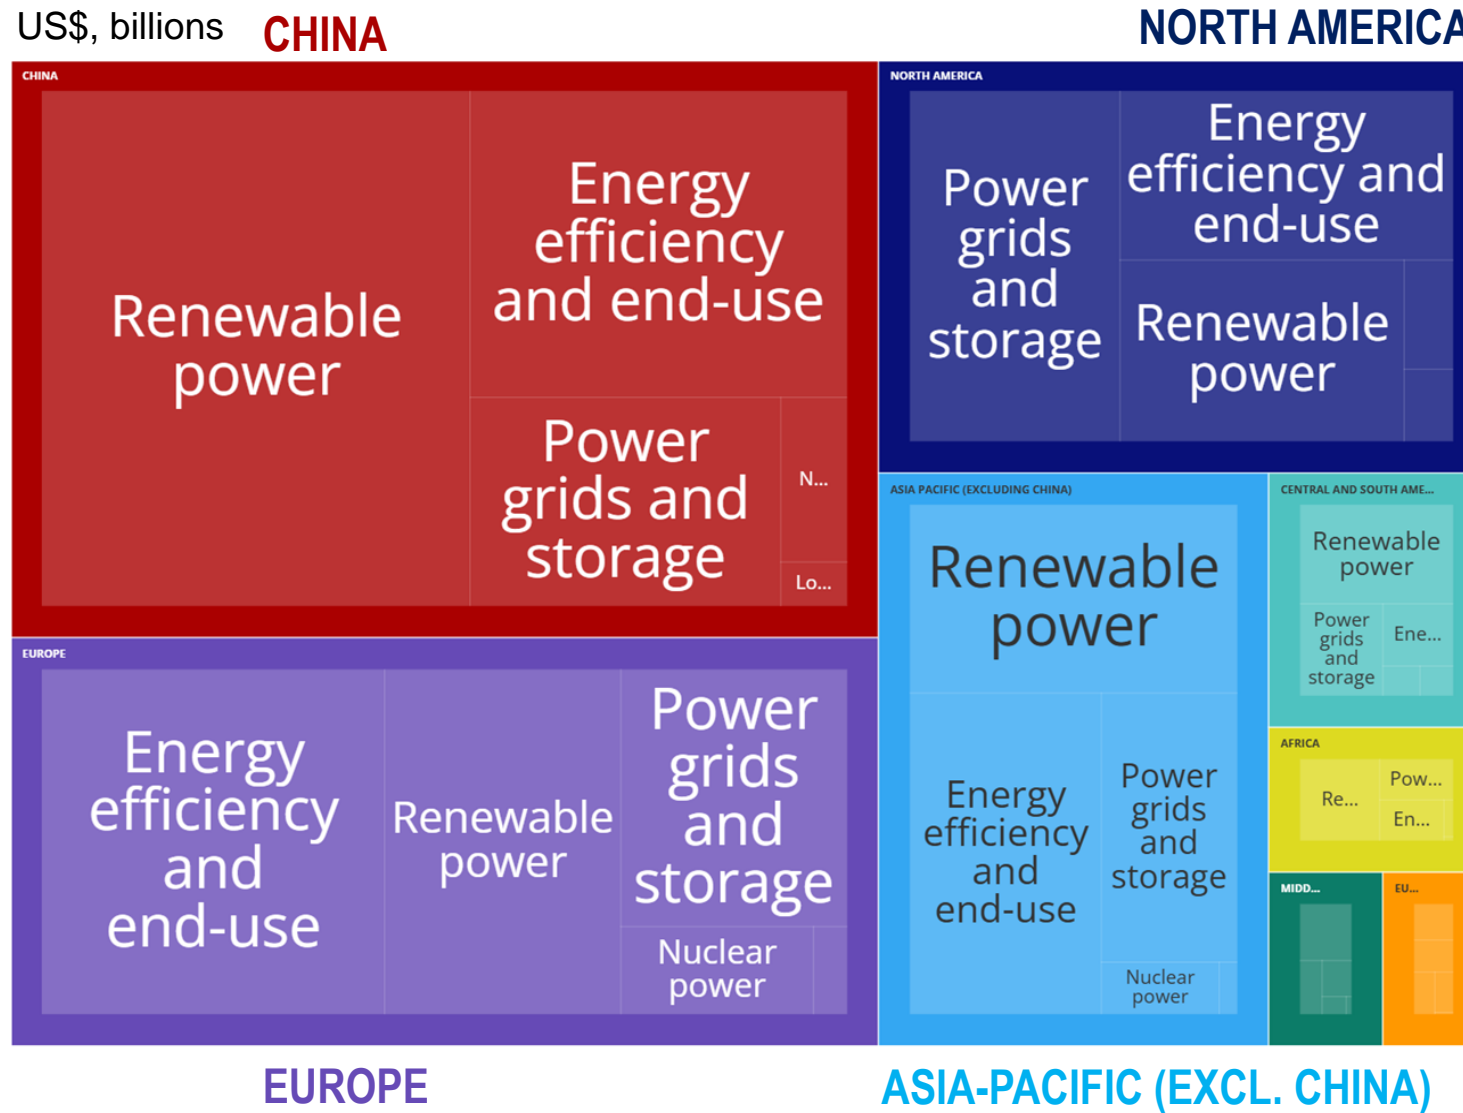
US$, billions CHINA NORTH AMERICA

CHINA

Renewable power

Energy efficiency and end-use

Power grids and storage

N...

Lo...

NORTH AMERICA

Power grids and storage

Energy efficiency and end-use

Renewable power

EUROPE

Energy efficiency and end-use

Renewable power

Power grids and storage

Nuclear power

ASIA PACIFIC (EXCLUDING CHINA)

Renewable power

Energy efficiency and end-use

Power grids and storage

Nuclear power

CENTRAL AND SOUTH AME...

Renewable power

Power grids and storage

Ene...

AFRICA

Re...

Pow...

En...

MIDD...

EU...

EUROPE ASIA-PACIFIC (EXCL. CHINA)